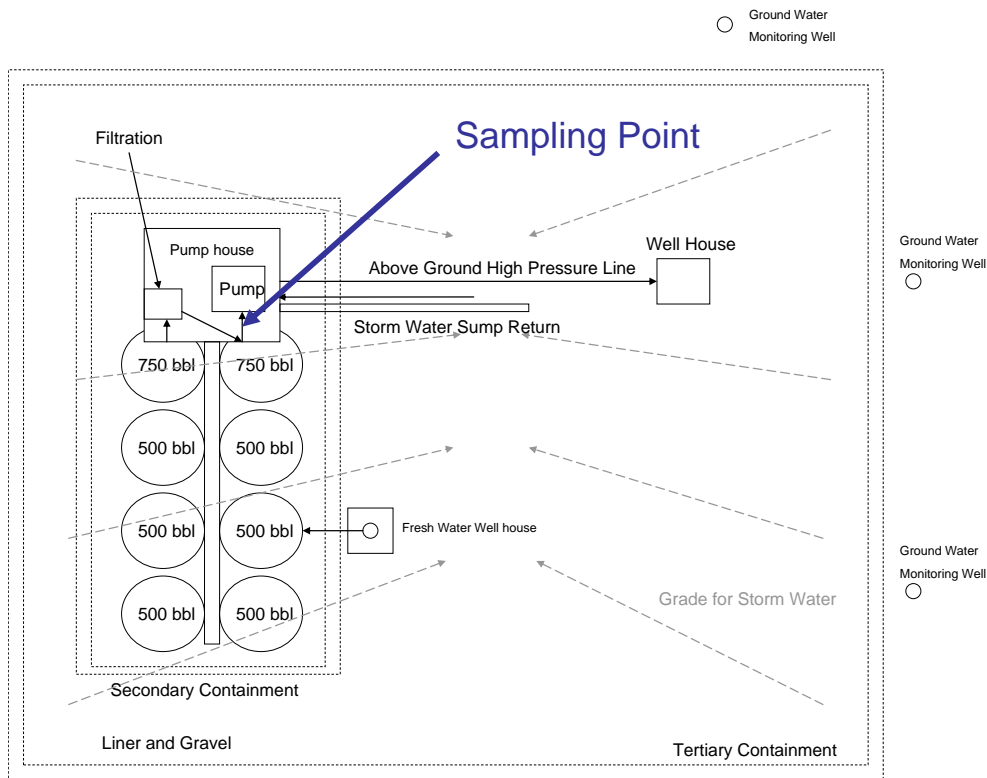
Ground Water Monitoring Well

Sampling Point

Filtration

Pump house

Pump

Well House

Above Ground High Pressure Line

Storm Water Sump Return

Ground Water Monitoring Well

750 bbl

750 bbl

500 bbl

500 bbl

500 bbl

500 bbl

Fresh Water Well house

500 bbl

500 bbl

Ground Water Monitoring Well

Grade for Storm Water

Secondary Containment

Liner and Gravel

Tertiary Containment